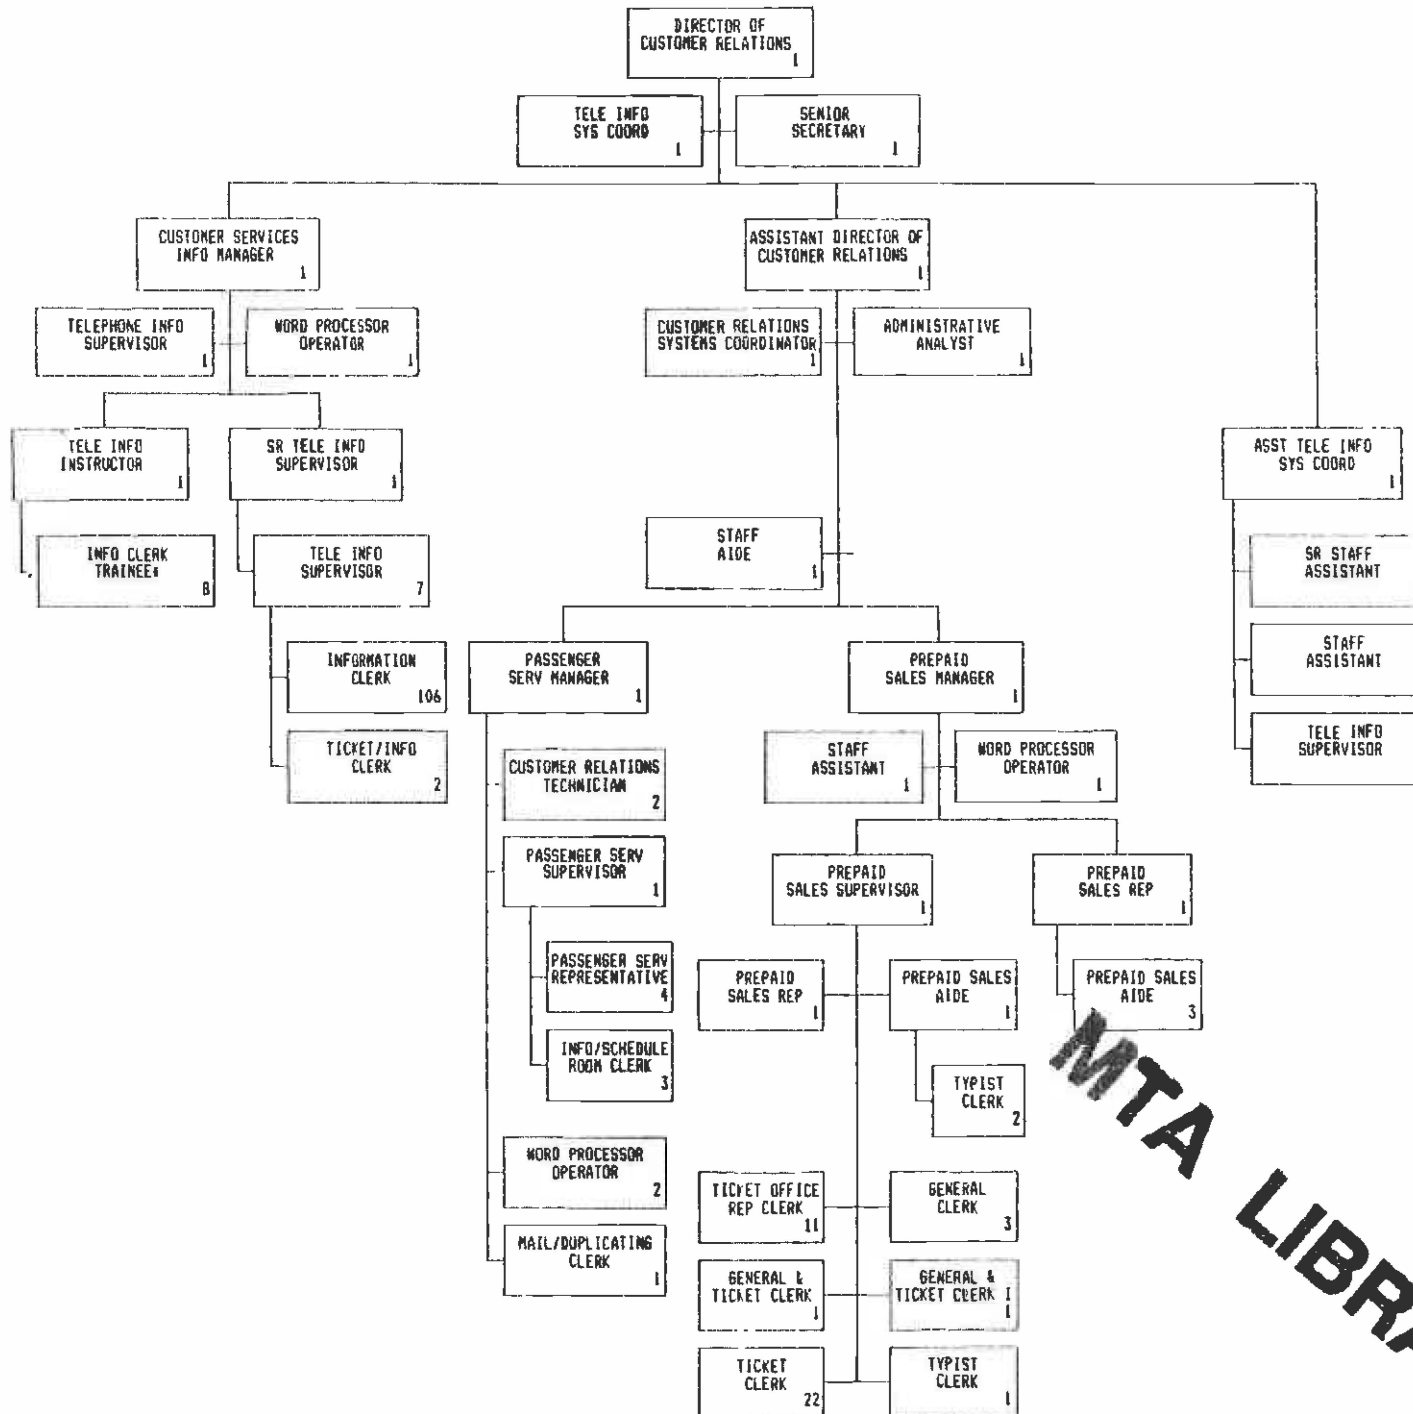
DIRECTOR OF CUSTOMER RELATIONS 1

TELE INFO SYS COORD 1

SENIOR SECRETARY 1

CUSTOMER SERVICES INFO MANAGER 1

ASSISTANT DIRECTOR OF CUSTOMER RELATIONS 1

TELEPHONE INFO SUPERVISOR 1

WORD PROCESSOR OPERATOR 1

CUSTOMER RELATIONS SYSTEMS COORDINATOR 1

ADMINISTRATIVE ANALYST 1

TELE INFO INSTRUCTOR 1

SR TELE INFO SUPERVISOR 1

ASST TELE INFO SYS COORD 1

INFO CLERK TRAINEE* 8

TELE INFO SUPERVISOR 7

STAFF AIDE 1

SR STAFF ASSISTANT

STAFF ASSISTANT

TELE INFO SUPERVISOR

INFORMATION CLERK 106

TICKET/INFO CLERK 2

PASSENGER SERV MANAGER 1

PREPAID SALES MANAGER 1

CUSTOMER RELATIONS TECHNICIAN 2

STAFF ASSISTANT 1

WORD PROCESSOR OPERATOR 1

PASSENGER SERV SUPERVISOR 1

PREPAID SALES SUPERVISOR 1

PREPAID SALES REP 1

PASSENGER SERV REPRESENTATIVE 4

PREPAID SALES REP 1

PREPAID SALES AIDE 1

PREPAID SALES AIDE 3

INFO/SCHEDULE ROOM CLERK 3

TYPIST CLERK 2

WORD PROCESSOR OPERATOR 2

TICKET OFFICE REP CLERK 11

GENERAL CLERK 3

MAIL/DUPLICATING CLERK 1

GENERAL & TICKET CLERK 1

GENERAL & TICKET CLERK I 1

TICKET CLERK 22

TYPIST CLERK 1

MTA LIBR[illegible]